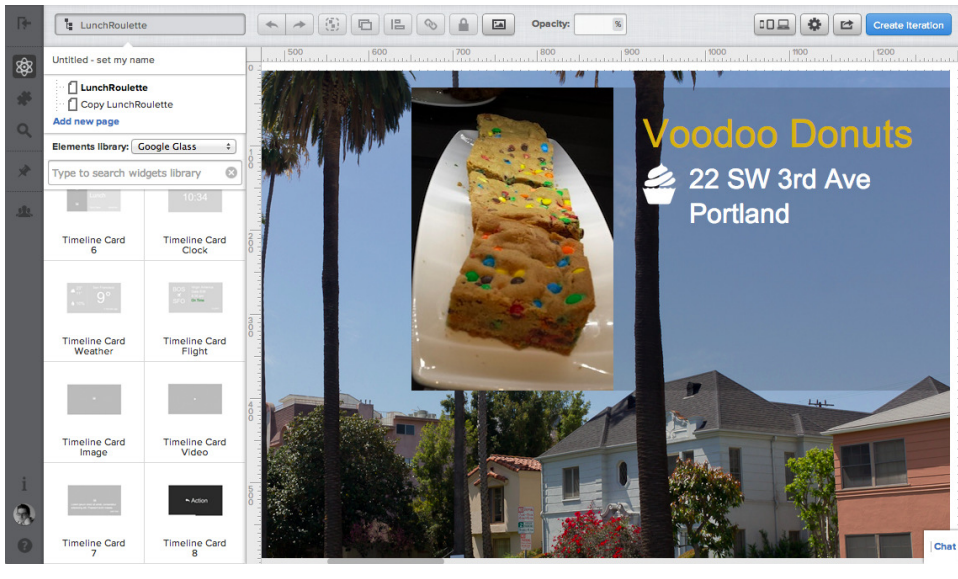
LunchRoulette

Opacity: %

Create Iteration

Untitled - set my name

LunchRoulette

Copy LunchRoulette

Add new page

Elements library: Google Glass

Type to search widgets library

10:34

Timeline Card 6

Timeline Card Clock

9°

Timeline Card Weather

Timeline Card Flight

Timeline Card Image

Timeline Card Video

Action

Timeline Card 7

Timeline Card 8

500 600 700 800 900 1000 1100 1200

Voodoo Donuts

22 SW 3rd Ave Portland

Chat